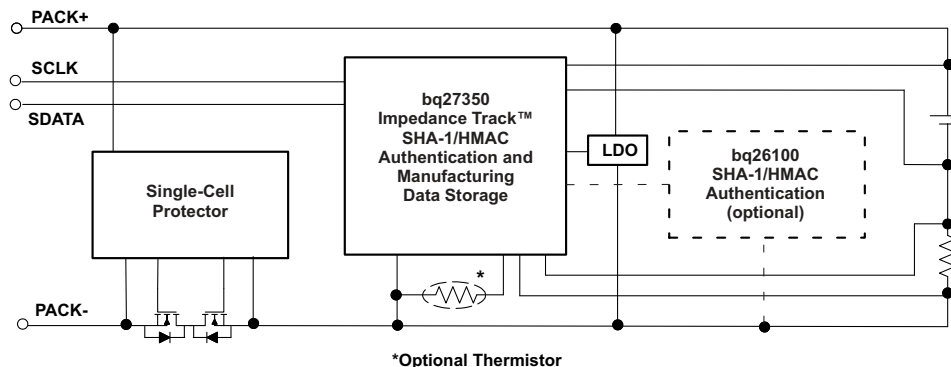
PACK+

SCLK

SDATA

Single-Cell Protector

bq27350 Impedance Track™ SHA-1/HMAC Authentication and Manufacturing Data Storage

LDO

bq26100 SHA-1/HMAC Authentication (optional)

*

PACK-

*Optional Thermistor